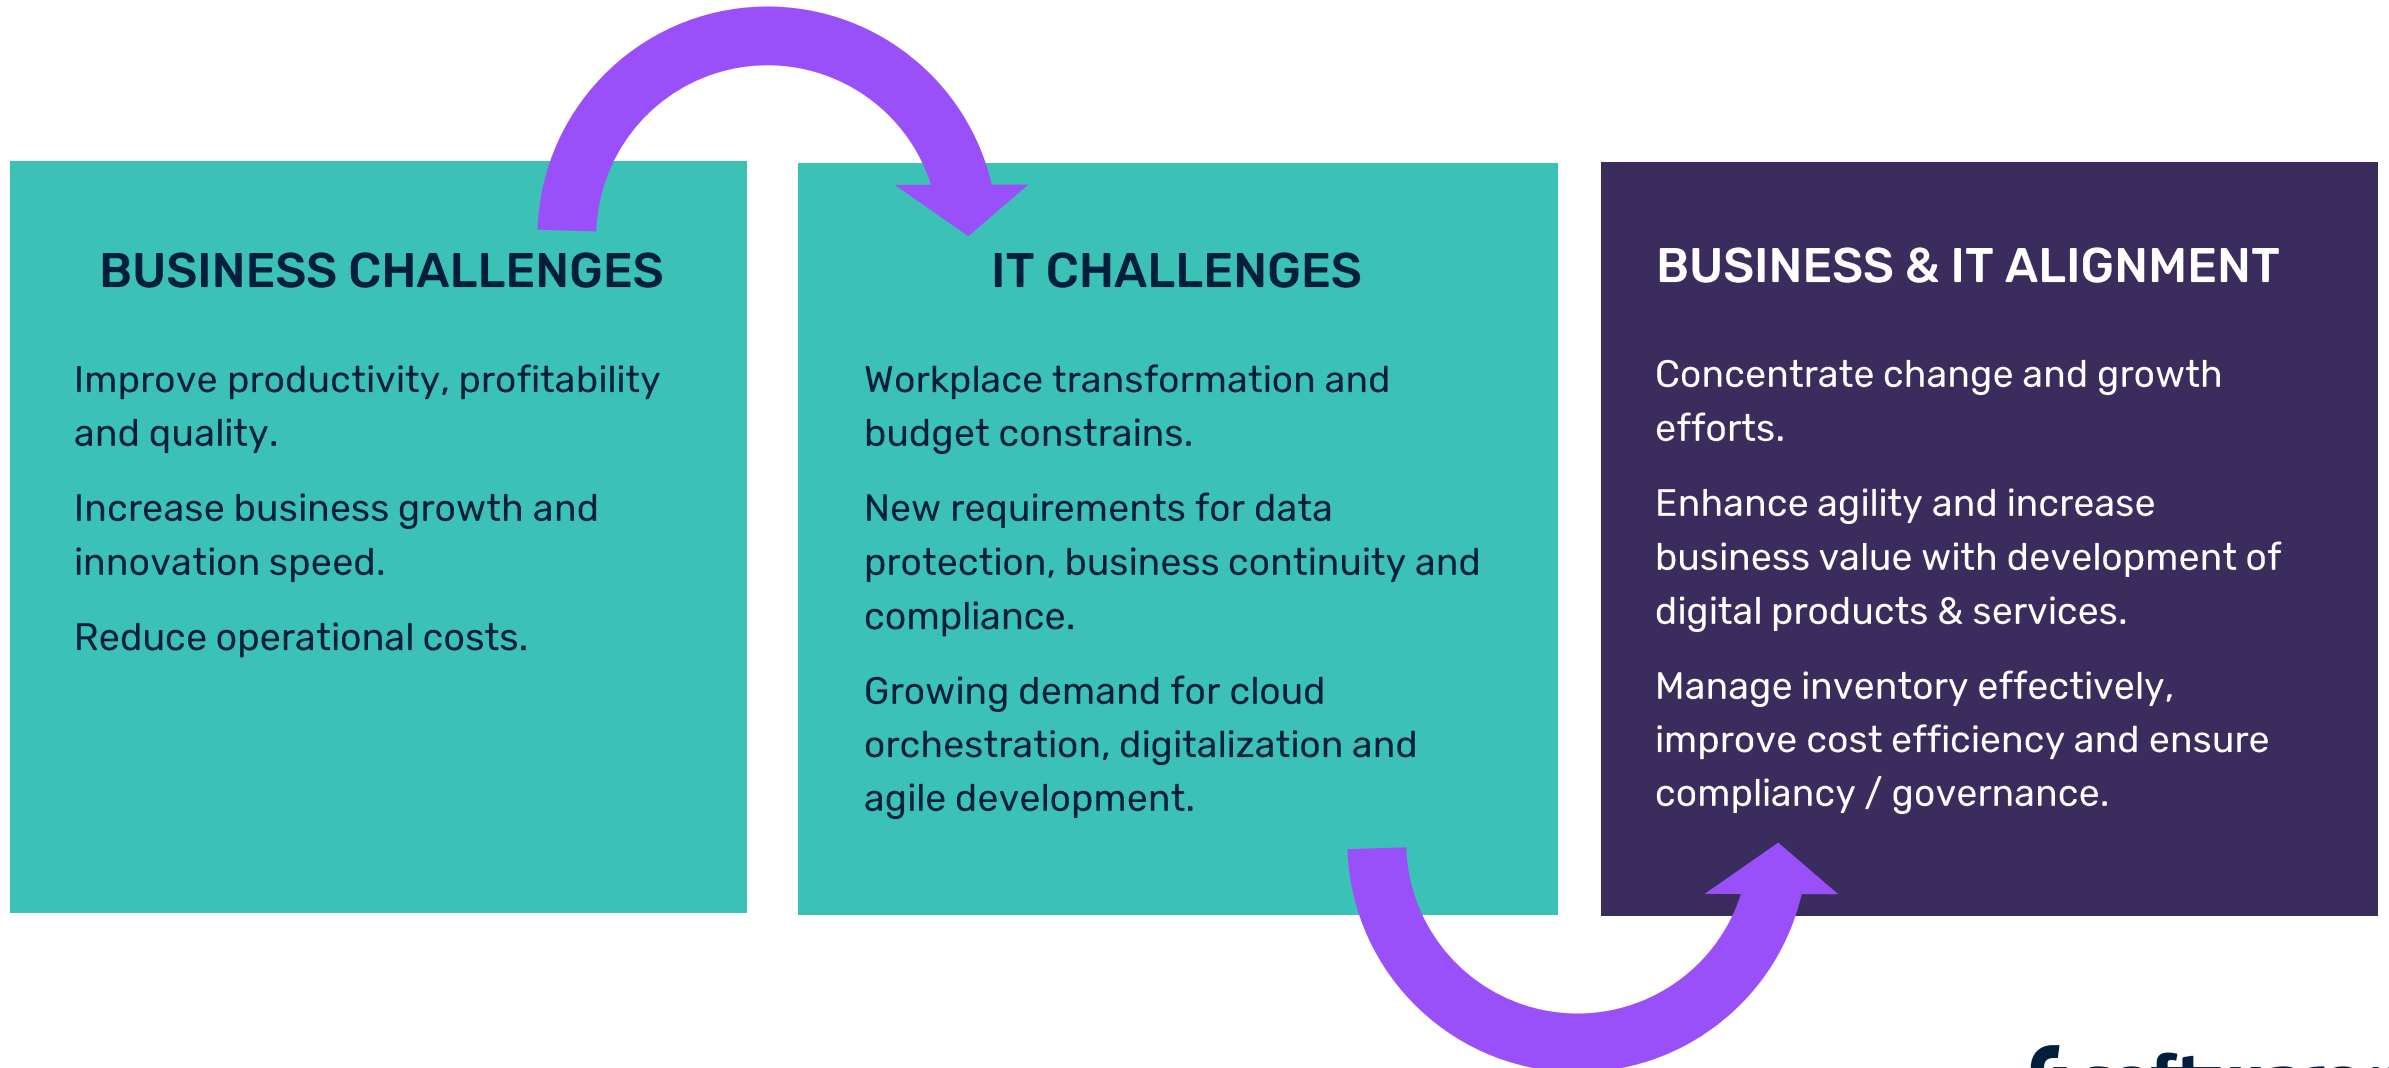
BUSINESS CHALLENGES

Improve productivity, profitability and quality.

Increase business growth and innovation speed.

Reduce operational costs.

IT CHALLENGES

Workplace transformation and budget constrains.

New requirements for data protection, business continuity and compliance.

Growing demand for cloud orchestration, digitalization and agile development.

BUSINESS & IT ALIGNMENT

Concentrate change and growth efforts.

Enhance agility and increase business value with development of digital products & services.

Manage inventory effectively, improve cost efficiency and ensure compliancy / governance.

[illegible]